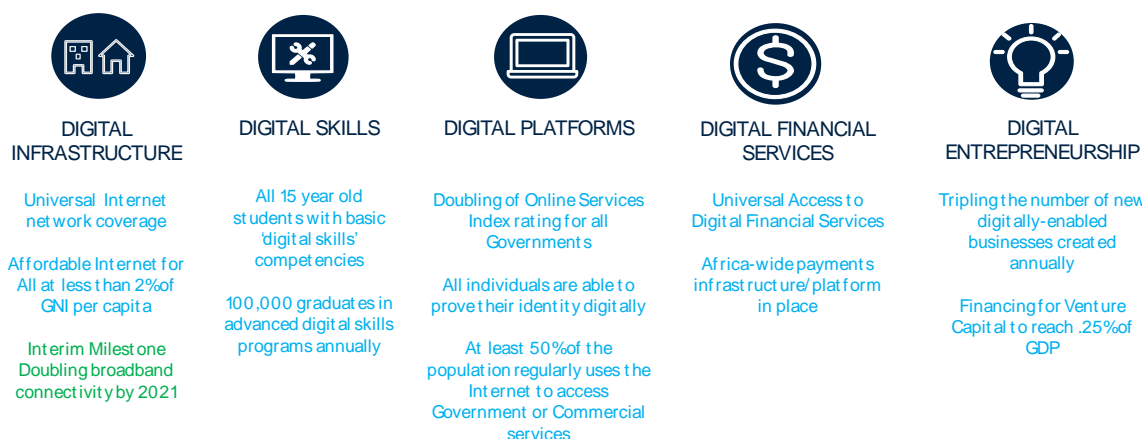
DIGITAL INFRASTRUCTURE

Universal Internet network coverage

Affordable Internet for All at less than 2% of GNI per capita

Interim Milestone Doubling broadband connectivity by 2021

DIGITAL SKILLS

All 15 year old students with basic 'digital skills' competencies

100,000 graduates in advanced digital skills programs annually

DIGITAL PLATFORMS

Doubling of Online Services Index rating for all Governments

All individuals are able to prove their identity digitally

At least 50% of the population regularly uses the Internet to access Government or Commercial services

DIGITAL FINANCIAL SERVICES

Universal Access to Digital Financial Services

Africa-wide payments infrastructure/platform in place

DIGITAL ENTREPRENEURSHIP

Tripling the number of new digitally-enabled businesses created annually

Financing for Venture Capital to reach .25% of GDP